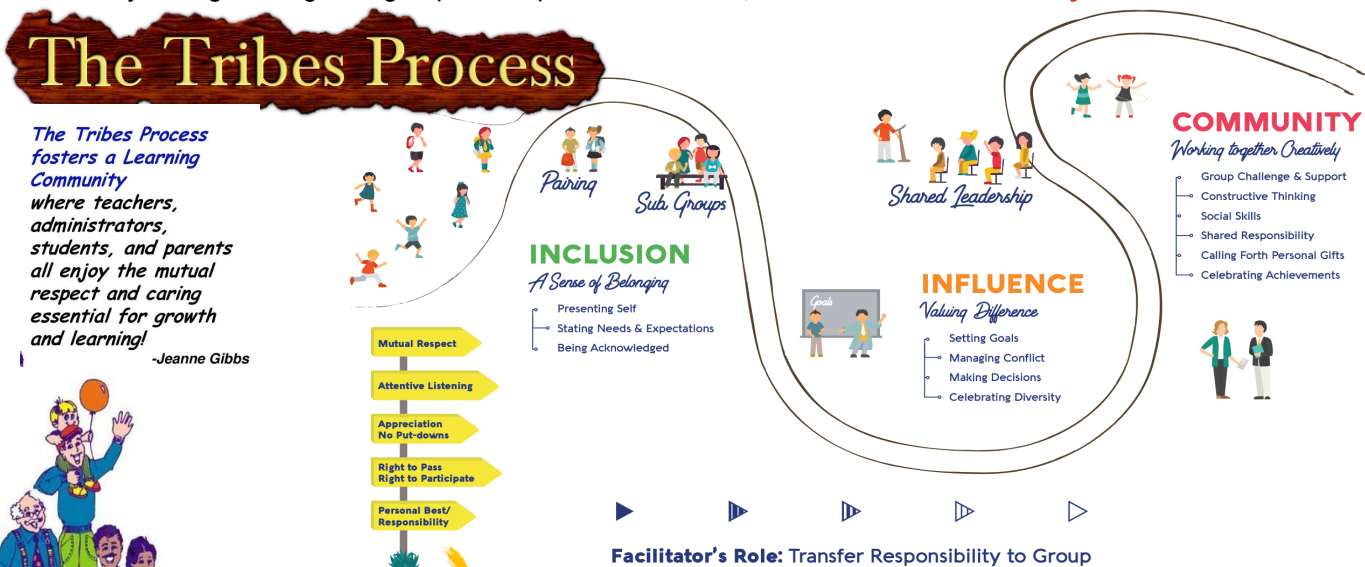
The Tribes Process

The Tribes Process fosters a Learning Community where teachers, administrators, students, and parents all enjoy the mutual respect and caring essential for growth and learning!
-Jeanne Gibbs

Pairing

Sub Groups

INCLUSION
A Sense of Belonging
Presenting Self
Stating Needs & Expectations
Being Acknowledged

Mutual Respect
Attentive Listening
Appreciation
No Put-downs
Right to Pass
Right to Participate
Personal Best/
Responsibility

Shared Leadership

Goals

INFLUENCE
Valuing Difference
Setting Goals
Managing Conflict
Making Decisions
Celebrating Diversity

COMMUNITY
Working together Creatively
Group Challenge & Support
Constructive Thinking
Social Skills
Shared Responsibility
Calling Forth Personal Gifts
Celebrating Achievements

Facilitator's Role: Transfer Responsibility to Group